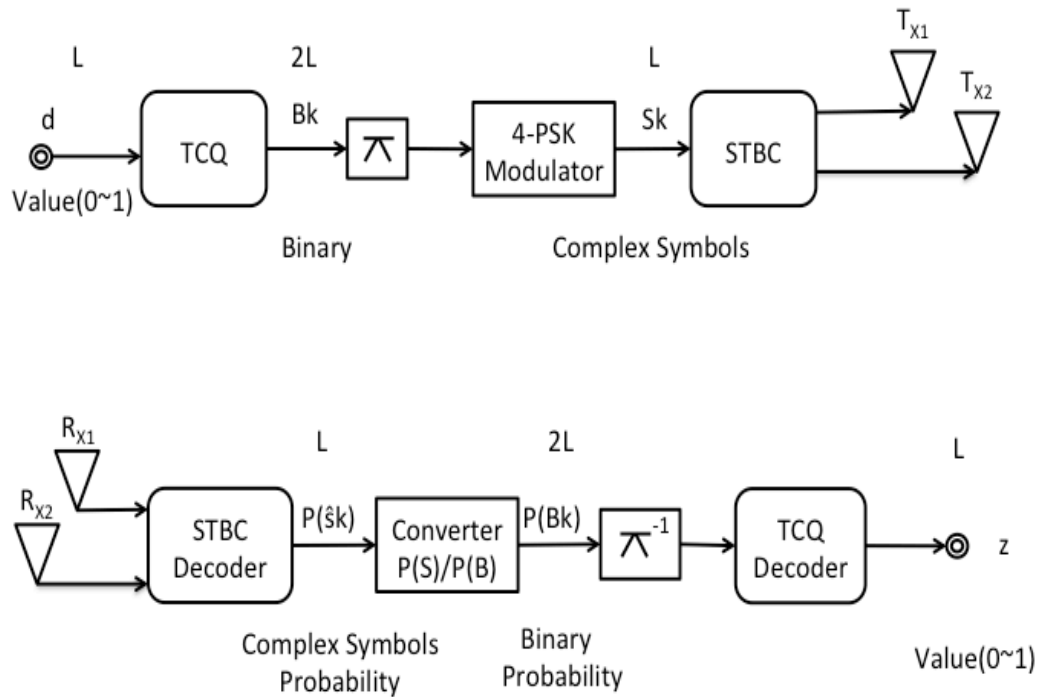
L

2L

L

$T_{X1}$

$T_{X2}$

d

TCQ

Bk

$\pi$

4-PSK Modulator

Sk

STBC

Value(0~1)

Binary

Complex Symbols

$R_{X1}$

L

2L

L

$R_{X2}$

STBC Decoder

P(ŝk)

Converter P(S)/P(B)

P(Bk)

$\pi^{-1}$

TCQ Decoder

z

Complex Symbols Probability

Binary Probability

Value(0~1)